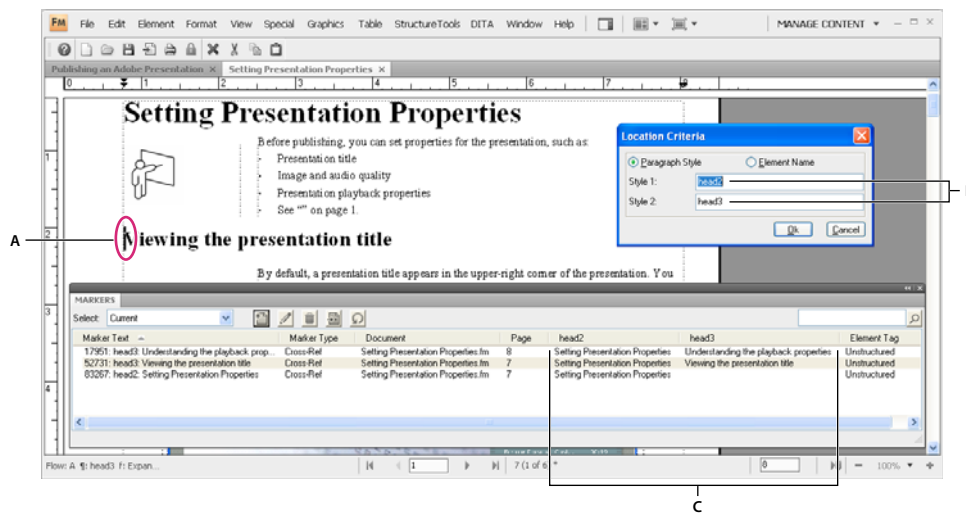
FM File Edit Element Format View Special Graphics Table StructureTools DITA Window Help MANAGE CONTENT

Publishing an Adobe Presentation × Setting Presentation Properties ×

Setting Presentation Properties

Before publishing, you can set properties for the presentation, such as:

Presentation title

Image and audio quality

Presentation playback properties

See "" on page 1.

Viewing the presentation title

By default, a presentation title appears in the upper-right corner of the presentation. You

Location Criteria

Paragraph Style Element Name

Style 1: head2

Style 2: head3

Ok Cancel

MARKERS

Select: Current

| Marker Text | Marker Type | Document | Page | head2 | head3 | Element Tag |
|---|---|---|---|---|---|---|
| 17951: head3: Understanding the playback prop... | Cross-Ref | Setting Presentation Properties.fm | 8 | Setting Presentation Properties | Understanding the playback properties | Unstructured |
| 52731: head3: Viewing the presentation title | Cross-Ref | Setting Presentation Properties.fm | 7 | Setting Presentation Properties | Viewing the presentation title | Unstructured |
| 83267: head2: Setting Presentation Properties | Cross-Ref | Setting Presentation Properties.fm | 7 | Setting Presentation Properties | | Unstructured |

Flow: A ¶: head3 f: Expan... 1 7 (1 of 6) * 0 100%

A

C